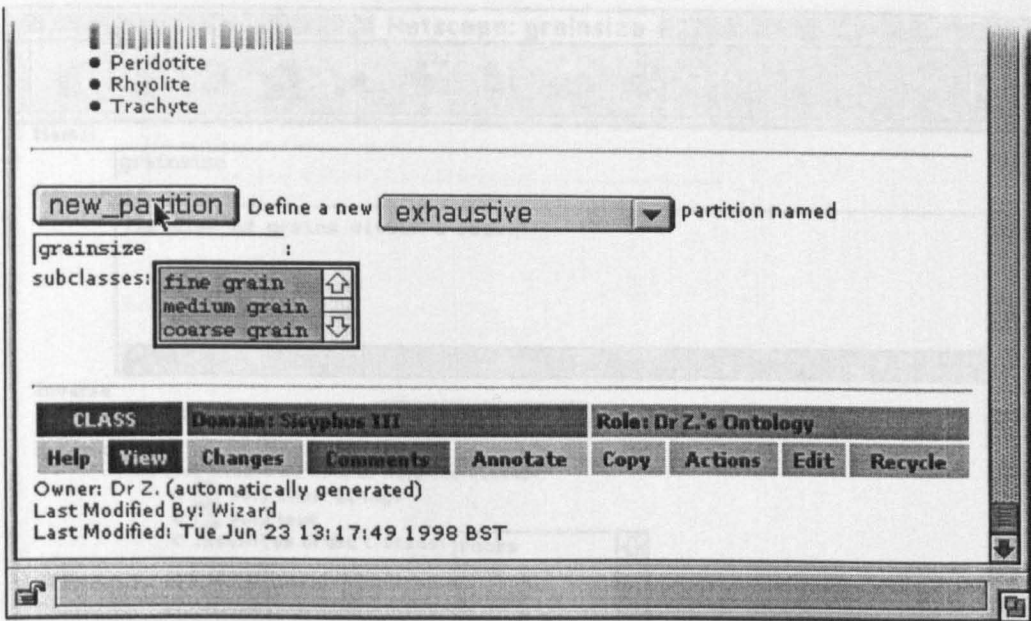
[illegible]
- Peridotite
- Rhyolite
- Trachyte

new_partition Define a new exhaustive partition named
grainsize :
subclasses: fine grain
medium grain
coarse grain

CLASS Domain: Sisyphus III Role: Dr Z.'s Ontology
Help View Changes Comments Annotate Copy Actions Edit Recycle
Owner: Dr Z. (automatically generated)
Last Modified By: Wizard
Last Modified: Tue Jun 23 13:17:49 1998 BST